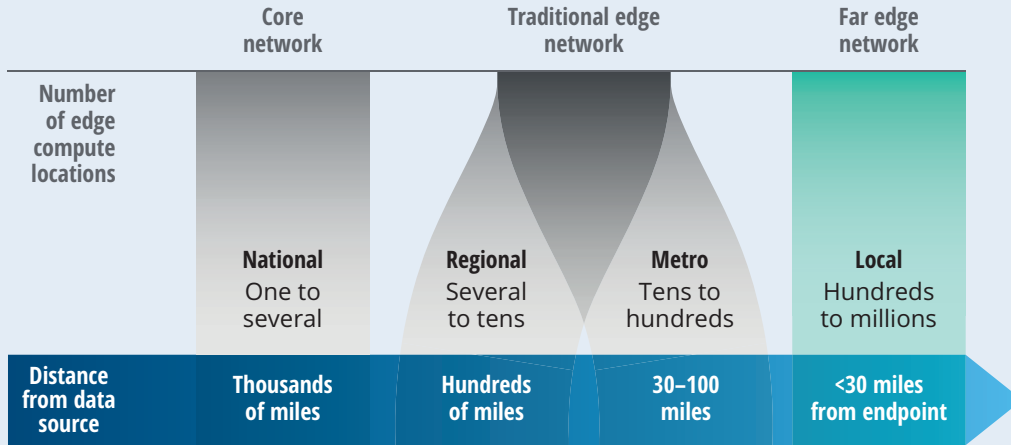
Core network

Traditional edge network

Far edge network

Number of edge compute locations

National
One to several

Regional
Several to tens

Metro
Tens to hundreds

Local
Hundreds to millions

Distance from data source

Thousands of miles

Hundreds of miles

30–100 miles

<30 miles from endpoint